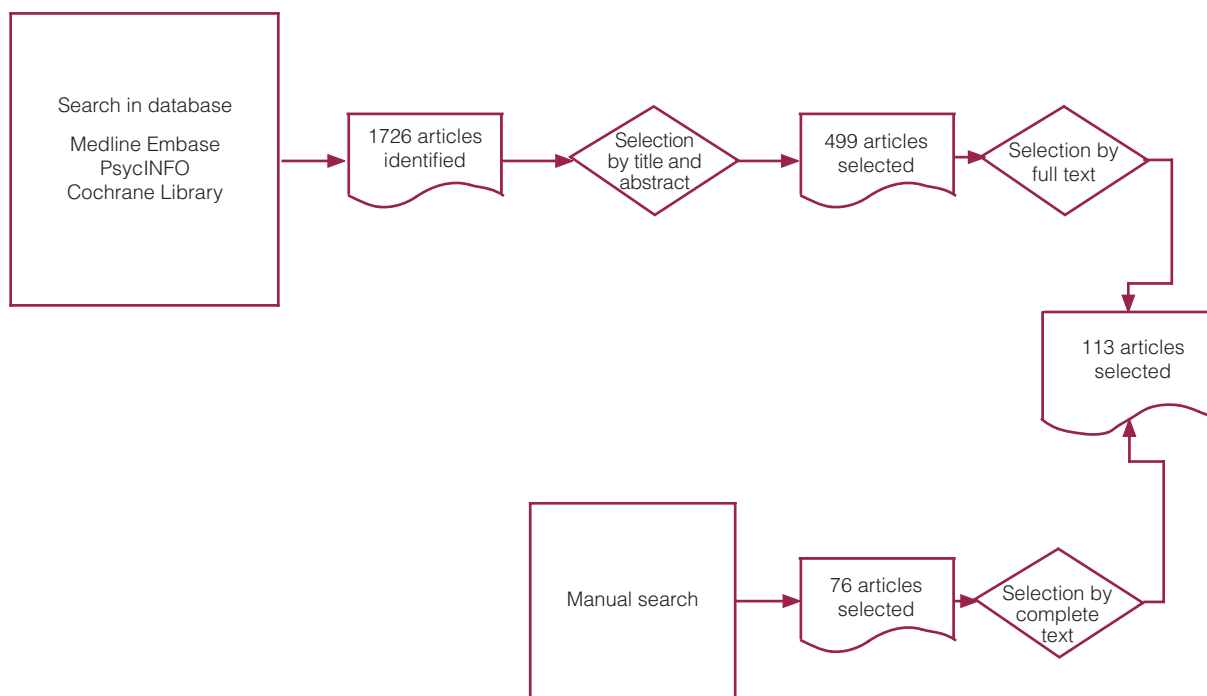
Search in database

Medline Embase
PsycINFO
Cochrane Library

1726 articles identified

Selection by title and abstract

499 articles selected

Selection by full text

113 articles selected

Manual search

76 articles selected

Selection by complete text